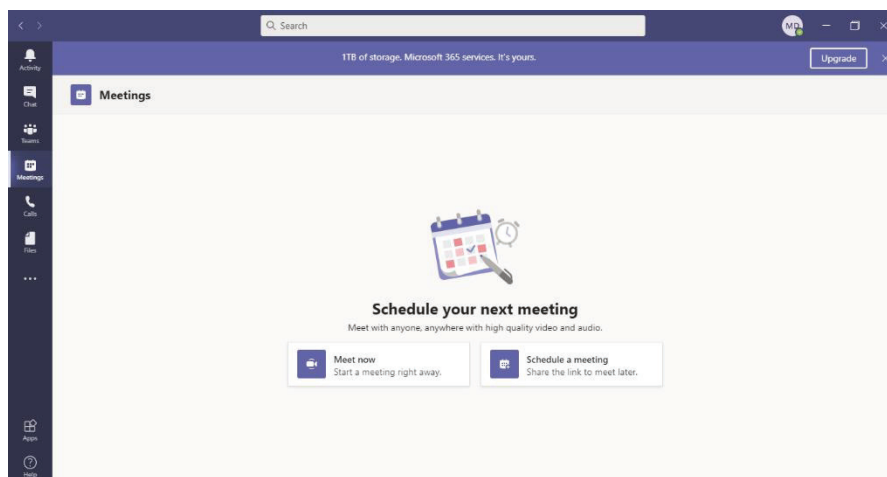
Search

MD

1TB of storage. Microsoft 365 services. It's yours.

Upgrade

Activity

Chat

Teams

Meetings

Calls

Files

...

Apps

Help

Meetings

Schedule your next meeting

Meet with anyone, anywhere with high quality video and audio.

Meet now
Start a meeting right away.

Schedule a meeting
Share the link to meet later.